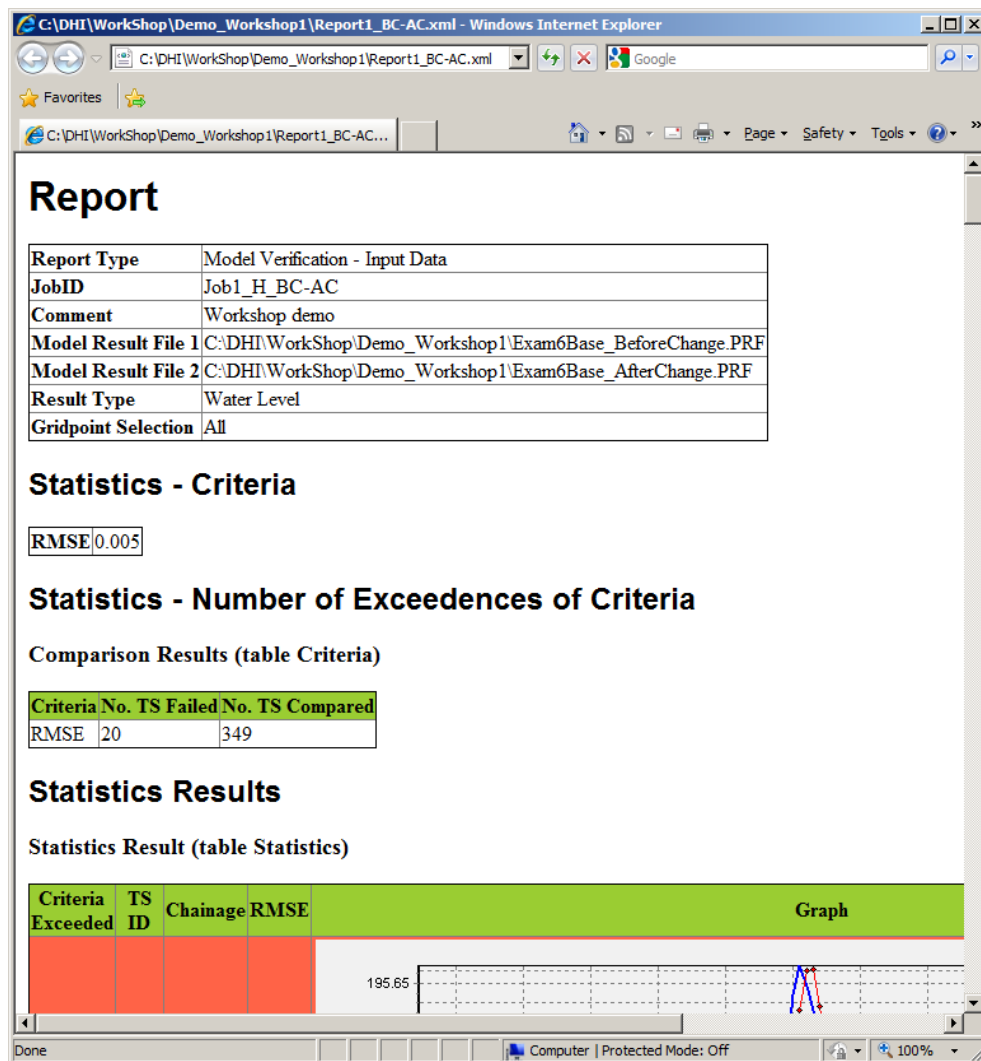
C:\DHI\WorkShop\Demo_Workshop1\Report1_BC-AC.xml - Windows Internet Explorer

C:\DHI\WorkShop\Demo_Workshop1\Report1_BC-AC.xml

Google

Favorites

C:\DHI\WorkShop\Demo_Workshop1\Report1_BC-AC...

Page ▾ Safety ▾ Tools ▾

# Report

| Report Type | Model Verification - Input Data |
|---|---|
| JobID | Job1_H_BC-AC |
| Comment | Workshop demo |
| Model Result File 1 | C:\DHI\WorkShop\Demo_Workshop1\Exam6Base_BeforeChange.PRF |
| Model Result File 2 | C:\DHI\WorkShop\Demo_Workshop1\Exam6Base_AfterChange.PRF |
| Result Type | Water Level |
| Gridpoint Selection | All |

## Statistics - Criteria

| RMSE | 0.005 |
|---|---|

## Statistics - Number of Exceedences of Criteria

### Comparison Results (table Criteria)

| Criteria | No. TS Failed | No. TS Compared |
|---|---|---|
| RMSE | 20 | 349 |

## Statistics Results

### Statistics Result (table Statistics)

| Criteria Exceeded | TS ID | Chainage | RMSE | Graph |
|---|---|---|---|---|
| | | | | 195.65 |

Done

Computer | Protected Mode: Off

100%